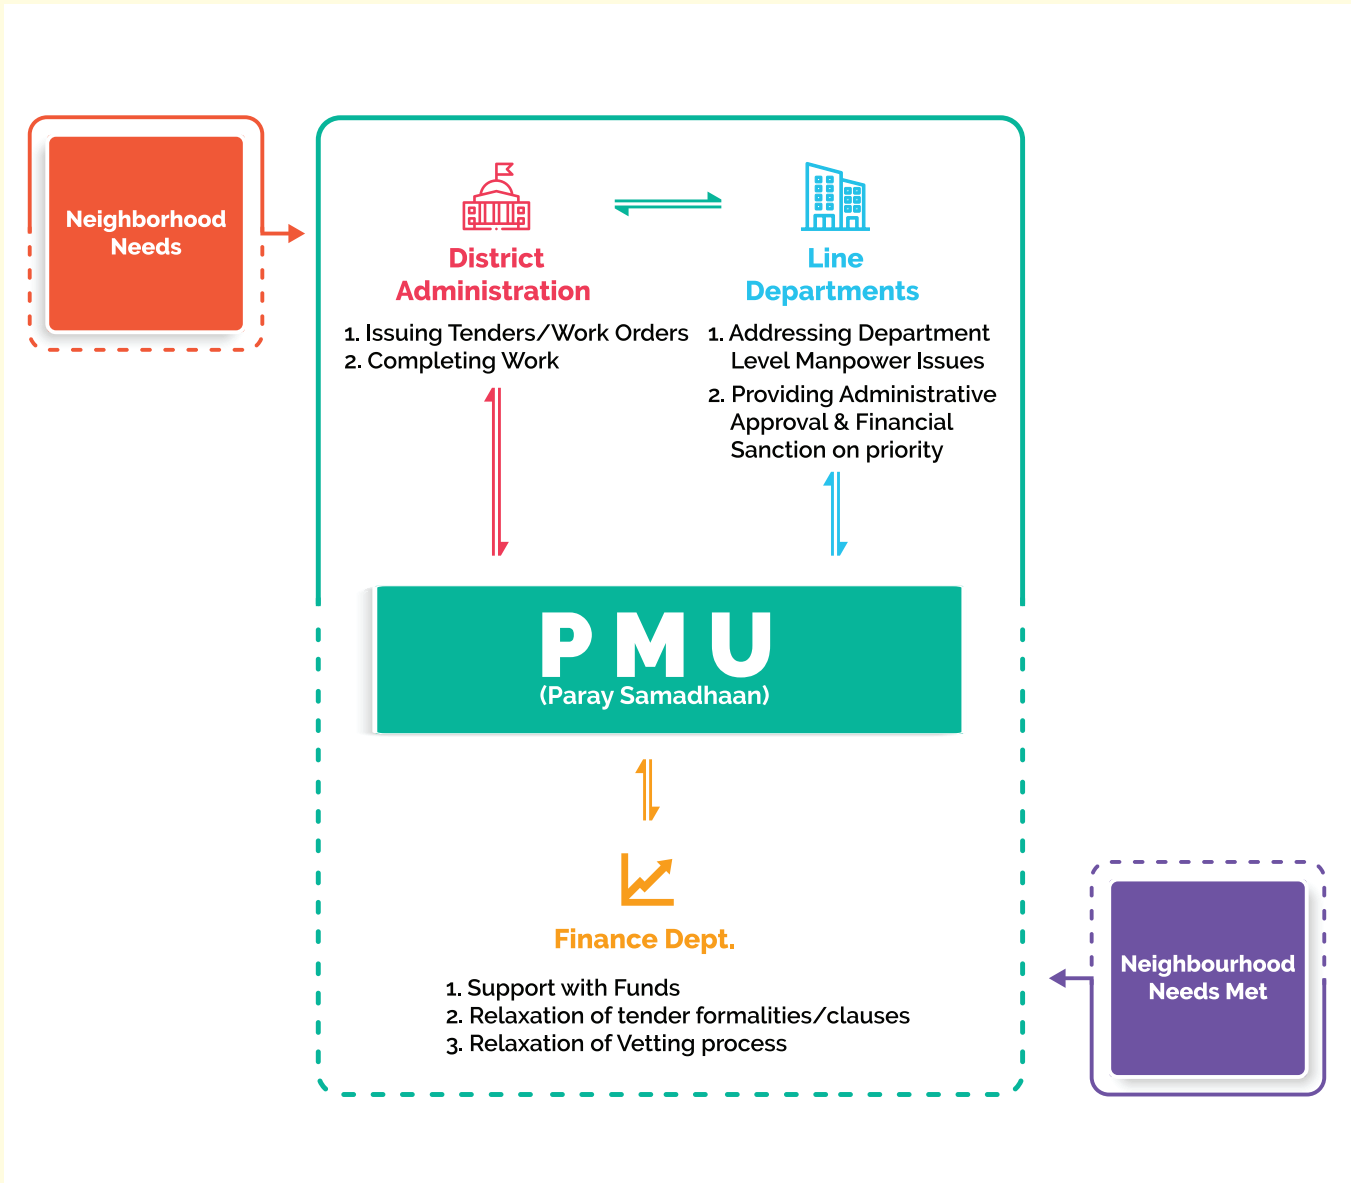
Neighborhood Needs

District Administration

1. Issuing Tenders/Work Orders
2. Completing Work

Line Departments

1. Addressing Department Level Manpower Issues
2. Providing Administrative Approval & Financial Sanction on priority

P M U
(Paray Samadhaan)

Finance Dept.

1. Support with Funds
2. Relaxation of tender formalities/clauses
3. Relaxation of Vetting process

Neighbourhood Needs Met